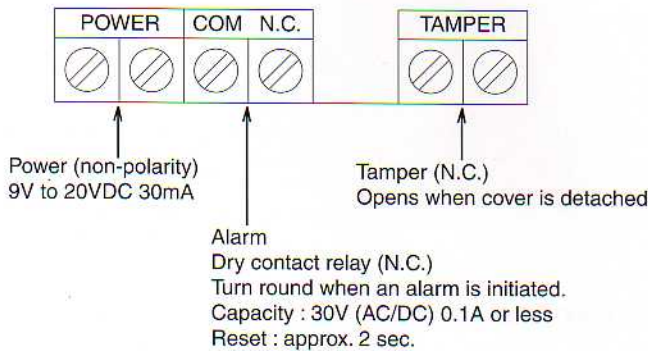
POWER COM N.C. TAMPER

Power (non-polarity)
9V to 20VDC 30mA

Tamper (N.C.)
Opens when cover is detached

Alarm
Dry contact relay (N.C.)
Turn round when an alarm is initiated.
Capacity : 30V (AC/DC) 0.1A or less
Reset : approx. 2 sec.